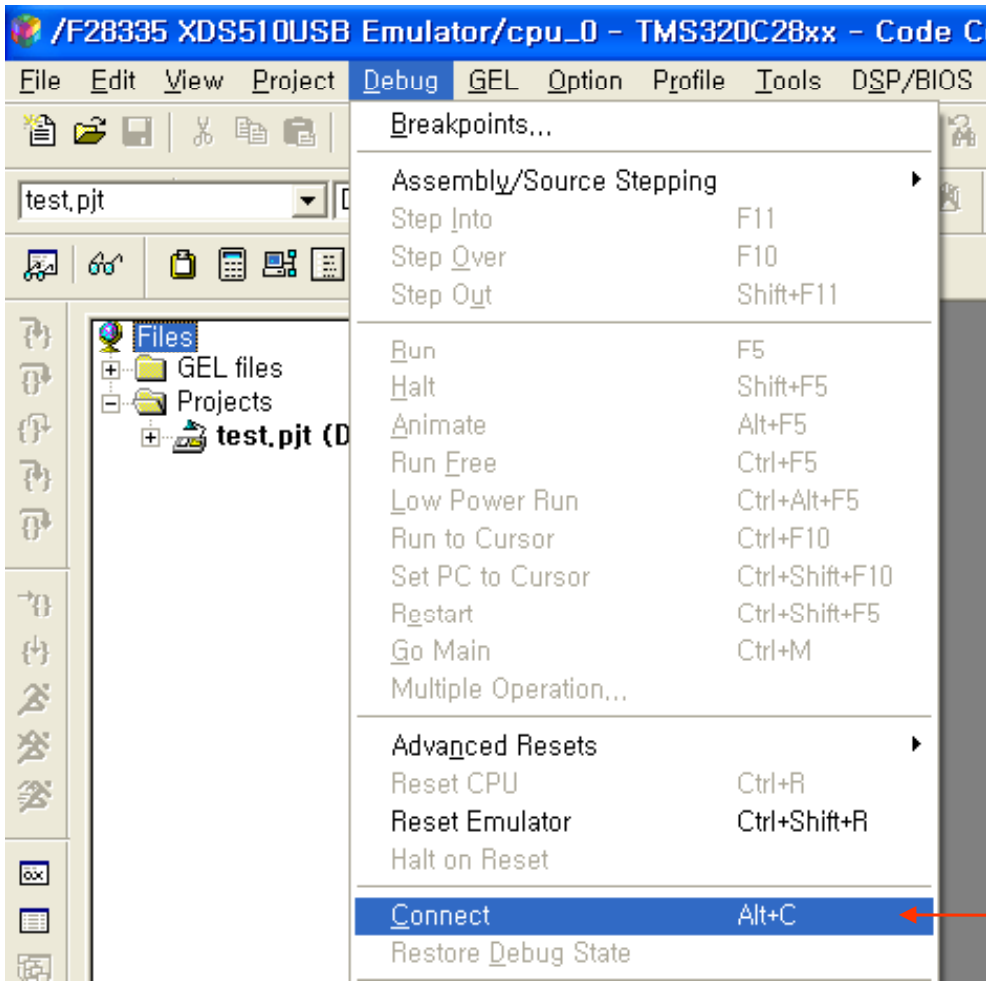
/F28335 XDS510USB Emulator/cpu_0 - TMS320C28xx - Code C

File Edit View Project Debug GEL Option Profile Tools DSP/BIOS

test.pjt

Files
GEL files
Projects
test.pjt (D

Breakpoints...
Assembly/Source Stepping
Step Into F11
Step Over F10
Step Out Shift+F11
Run F5
Halt Shift+F5
Animate Alt+F5
Run Free Ctrl+F5
Low Power Run Ctrl+Alt+F5
Run to Cursor Ctrl+F10
Set PC to Cursor Ctrl+Shift+F10
Restart Ctrl+Shift+F5
Go Main Ctrl+M
Multiple Operation...
Advanced Resets
Reset CPU Ctrl+R
Reset Emulator Ctrl+Shift+R
Halt on Reset
Connect Alt+C
Restore Debug State